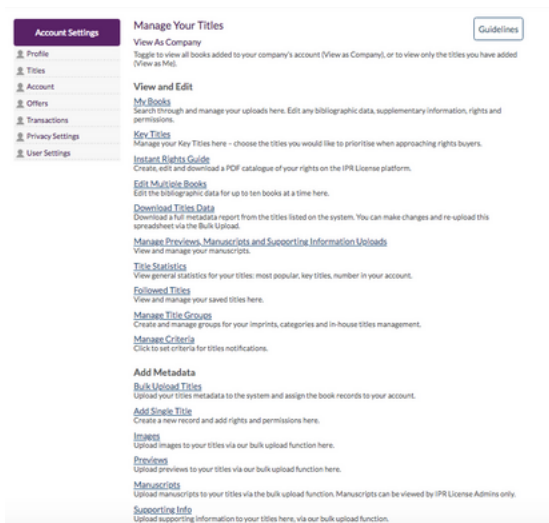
Account Settings
Profile
Titles
Account
Offers
Transactions
Privacy Settings
User Settings

Manage Your Titles

Guidelines

View As Company
Toggle to view all books added to your company's account (View as Company), or to view only the titles you have added (View as Me).

View and Edit

My Books
Search through and manage your uploads here. Edit any bibliographic data, supplementary information, rights and permissions.

Key Titles
Manage your Key Titles here – choose the titles you would like to prioritise when approaching rights buyers.

Instant Rights Guide
Create, edit and download a PDF catalogue of your rights on the IPR License platform.

Edit Multiple Books
Edit the bibliographic data for up to ten books at a time here.

Download Titles Data
Download a full metadata report from the titles listed on the system. You can make changes and re-upload this spreadsheet via the Bulk Upload.

Manage Previews, Manuscripts and Supporting Information Uploads
View and manage your manuscripts.

Title Statistics
View general statistics for your titles: most popular, key titles, number in your account.

Followed Titles
View and manage your saved titles here.

Manage Title Groups
Create and manage groups for your imprints, categories and in-house titles management.

Manage Criteria
Click to set criteria for titles notifications.

Add Metadata

Bulk Upload Titles
Upload your titles metadata to the system and assign the book records to your account.

Add Single Title
Create a new record and add rights and permissions here.

Images
Upload images to your titles via our bulk upload function here.

Previews
Upload previews to your titles via our bulk upload function here.

Manuscripts
Upload manuscripts to your titles via the bulk upload function. Manuscripts can be viewed by IPR License Admins only.

Supporting Info
Upload supporting information to your titles here, via our bulk upload function.